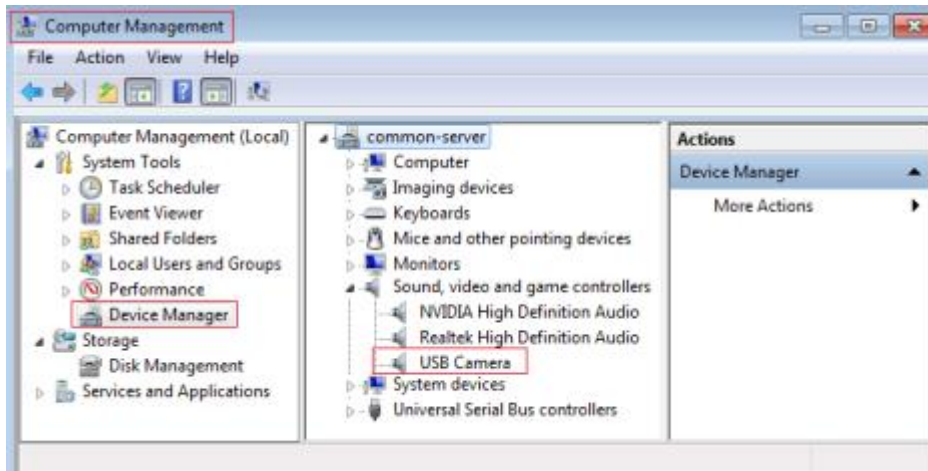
Computer Management

File Action View Help

Computer Management (Local)
System Tools
Task Scheduler
Event Viewer
Shared Folders
Local Users and Groups
Performance
Device Manager
Storage
Disk Management
Services and Applications

common-server
Computer
Imaging devices
Keyboards
Mice and other pointing devices
Monitors
Sound, video and game controllers
NVIDIA High Definition Audio
Realtek High Definition Audio
USB Camera
System devices
Universal Serial Bus controllers

Actions
Device Manager
More Actions